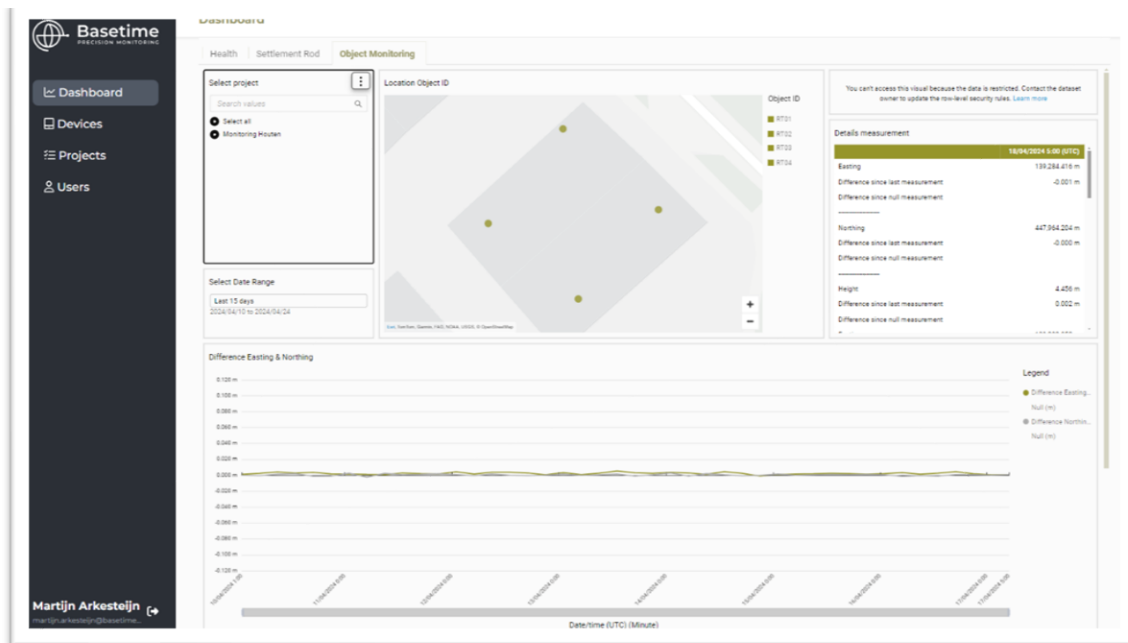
Basetime
PRECISION MONITORING

Dashboard
Devices
Projects
Users

Martijn Arkesteijn
martijn.arkesteijn@basetime...

Dashboard

Health | Settlement Rod | Object Monitoring

Select project
Search values
Select all
Monitoring Houten

Location Object ID
Object ID
RT01
RT02
RT03
RT04
+
−
Esri, TomTom, Garmin, FAO, NOAA, USGS, © OpenStreetMap

You can't access this visual because the data is restricted. Contact the dataset owner to update the row-level security rules. Learn more

Details measurement
18/04/2024 5:00 (UTC)
Easting 139,284.416 m
Difference since last measurement -0.001 m
Difference since null measurement
------------
Northing 447,964.204 m
Difference since last measurement -0.000 m
Difference since null measurement
------------
Height 4.456 m
Difference since last measurement 0.002 m
Difference since null measurement

Select Date Range
Last 15 days
2024/04/10 to 2024/04/24

Difference Easting & Northing
0.120 m
0.100 m
0.080 m
0.060 m
0.040 m
0.020 m
0.000 m
-0.020 m
-0.040 m
-0.060 m
-0.080 m
-0.100 m
-0.120 m

10/04/2024 1:00
11/04/2024 0:00
12/04/2024 0:00
13/04/2024 0:00
14/04/2024 0:00
15/04/2024 0:00
16/04/2024 0:00
17/04/2024 0:00

Date/time (UTC) (Minute)

Legend
Difference Easting...
Null (m)
Difference Northin...
Null (m)